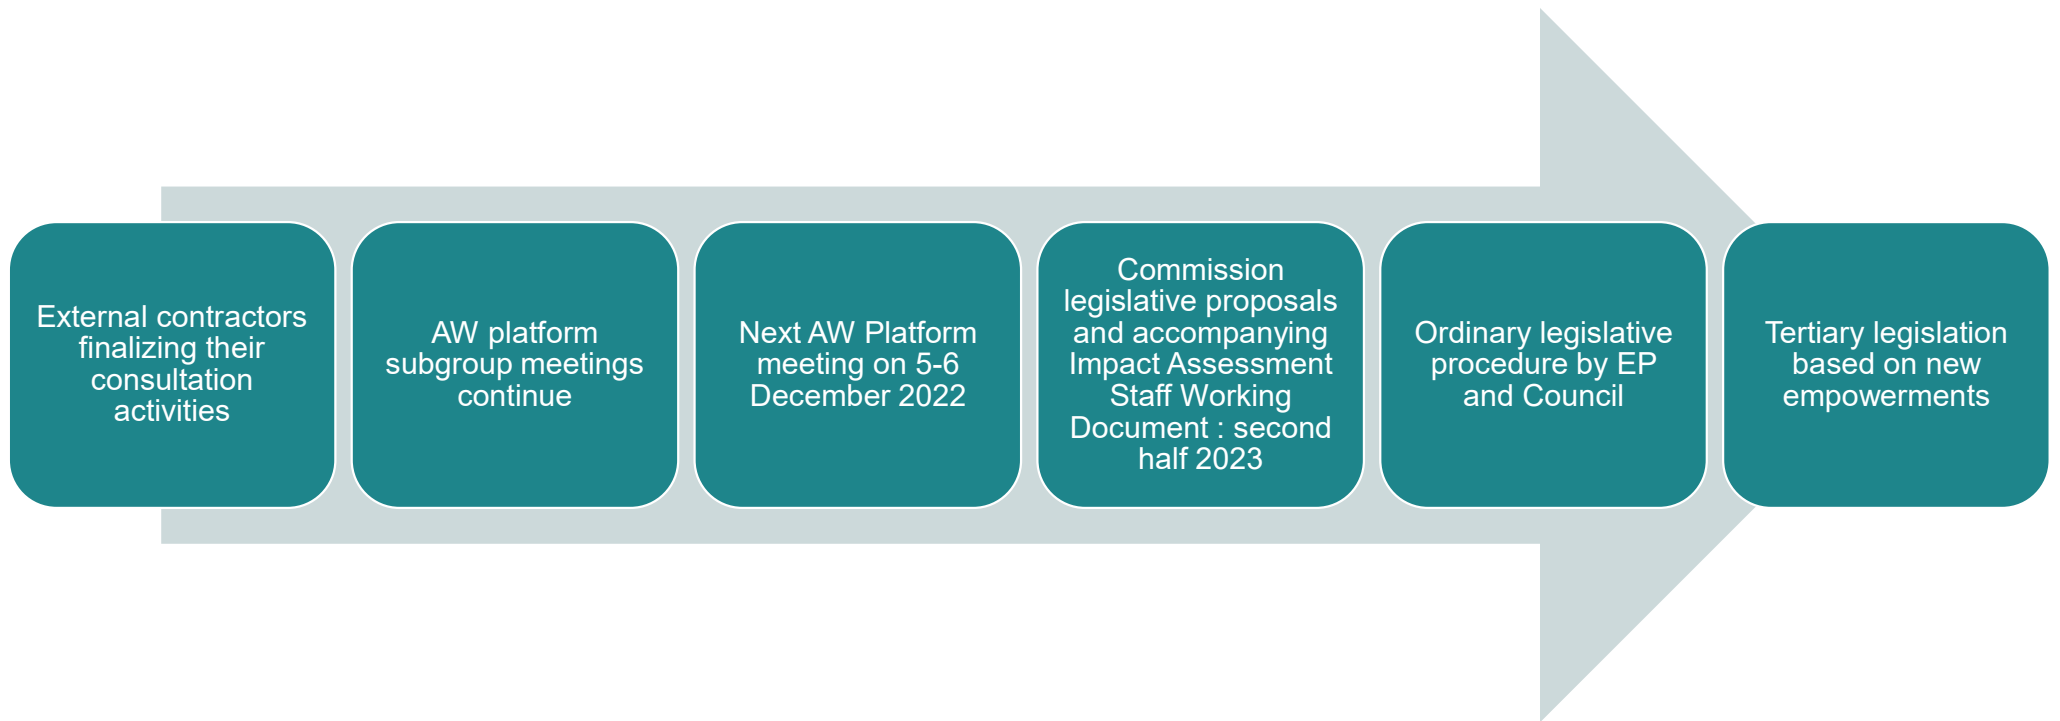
External contractors finalizing their consultation activities

AW platform subgroup meetings continue

Next AW Platform meeting on 5-6 December 2022

Commission legislative proposals and accompanying Impact Assessment Staff Working Document : second half 2023

Ordinary legislative procedure by EP and Council

Tertiary legislation based on new empowerments